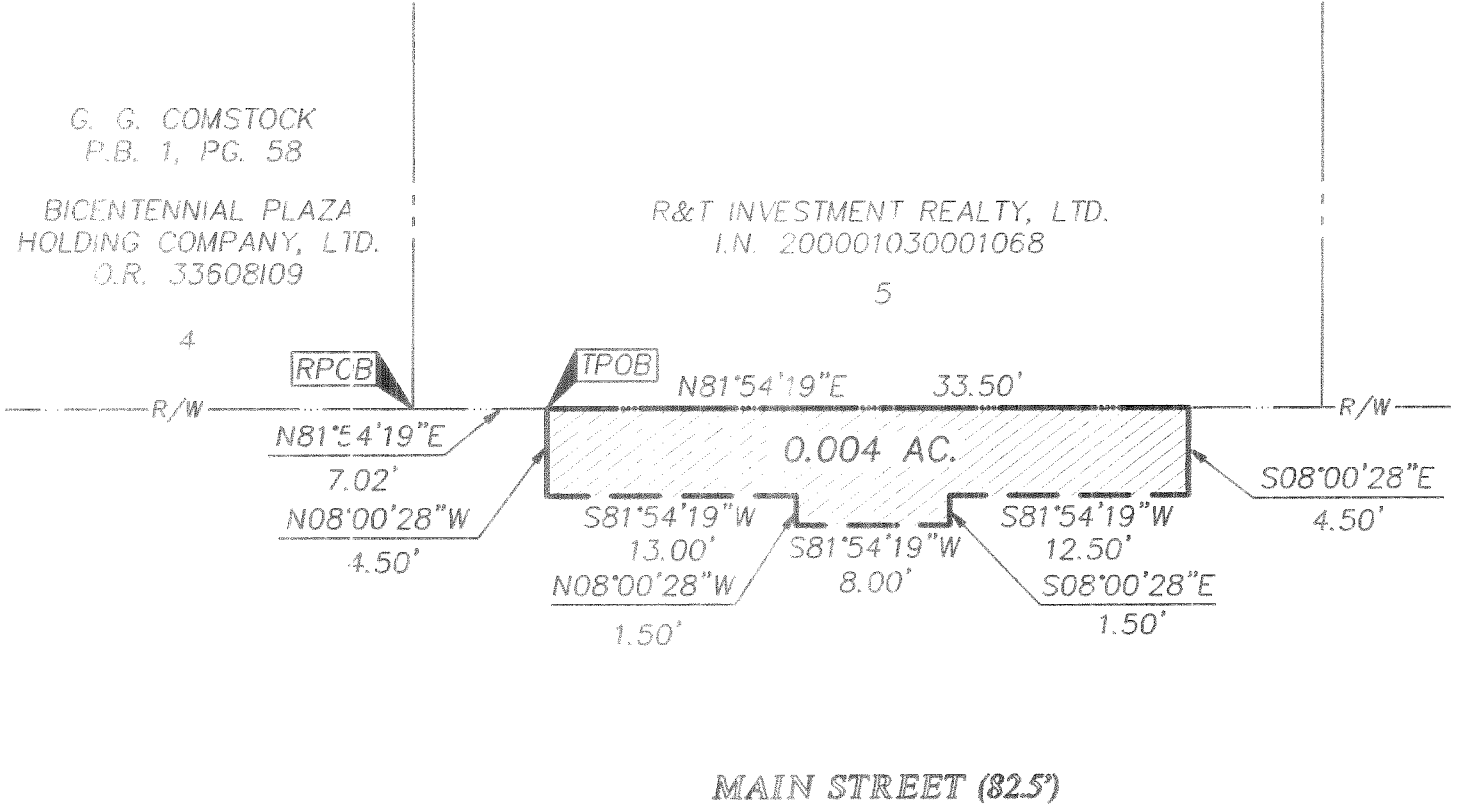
G. G. COMSTOCK
P.B. 1, PG. 58

BICENTENNIAL PLAZA
HOLDING COMPANY, LTD.
O.R. 33608109

4

R&T INVESTMENT REALTY, LTD.
I.N. 200001030001068

5

RPCB

TPOB

N81°54'19"E 33.50'

R/W

R/W

N81°54'19"E
7.02'

0.004 AC.

N08°00'28"W
4.50'

S08°00'28"E
4.50'

S81°54'19"W
13.00'

S81°54'19"W
8.00'

S81°54'19"W
12.50'

N08°00'28"W
1.50'

S08°00'28"E
1.50'

MAIN STREET (82.5')